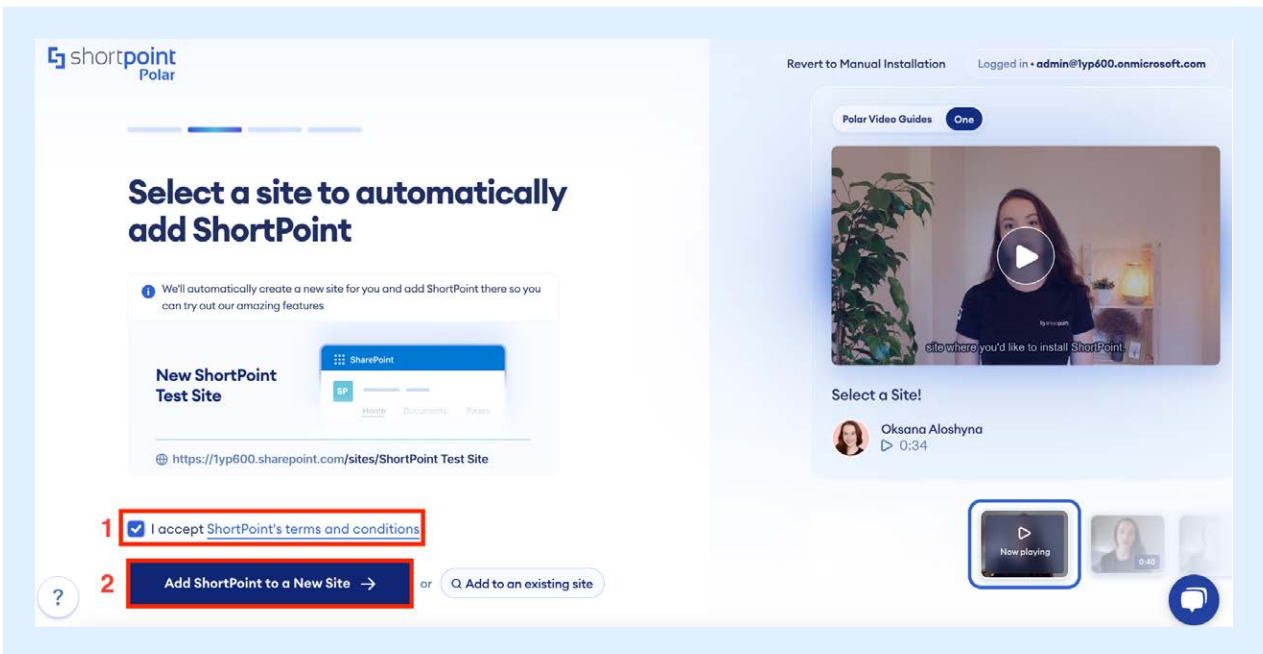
shortpoint Polar

Revert to Manual Installation

Logged in • admin@1yp600.onmicrosoft.com

Select a site to automatically add ShortPoint

We'll automatically create a new site for you and add ShortPoint there so you can try out our amazing features

New ShortPoint Test Site

SharePoint

SP

Home Documents Pages

https://1yp600.sharepoint.com/sites/ShortPoint Test Site

1 I accept ShortPoint's terms and conditions

2 Add ShortPoint to a New Site →

or

Add to an existing site

?

Polar Video Guides One

shortpoint

site where you'd like to install ShortPoint.

Select a Site!

Oksana Aloshyna

▷ 0:34

Now playing

0:40